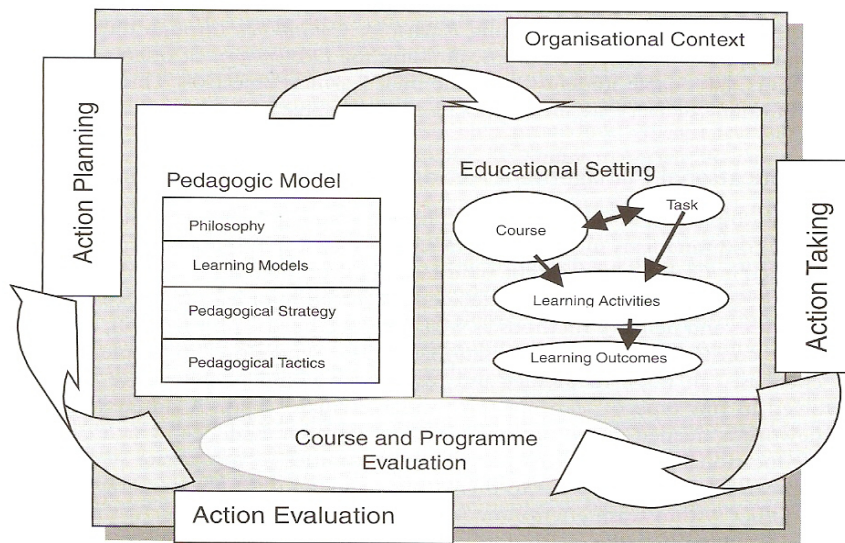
Organisational Context

Action Planning

Pedagogic Model

Philosophy

Learning Models

Pedagogical Strategy

Pedagogical Tactics

Educational Setting

Course

Task

Learning Activities

Learning Outcomes

Action Taking

Course and Programme Evaluation

Action Evaluation